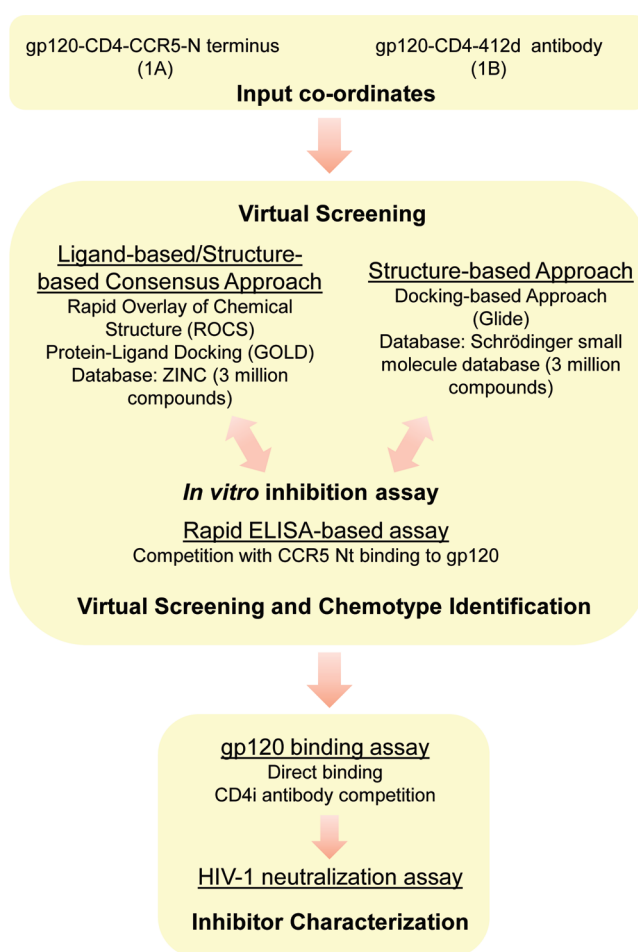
gp120-CD4-CCR5-N terminus (1A)

gp120-CD4-412d antibody (1B)

Input co-ordinates

Virtual Screening

Ligand-based/Structure-based Consensus Approach
Rapid Overlay of Chemical Structure (ROCS)
Protein-Ligand Docking (GOLD)
Database: ZINC (3 million compounds)

Structure-based Approach
Docking-based Approach (Glide)
Database: Schrödinger small molecule database (3 million compounds)

In vitro inhibition assay

Rapid ELISA-based assay
Competition with CCR5 Nt binding to gp120

Virtual Screening and Chemotype Identification

gp120 binding assay
Direct binding
CD4i antibody competition

HIV-1 neutralization assay

Inhibitor Characterization